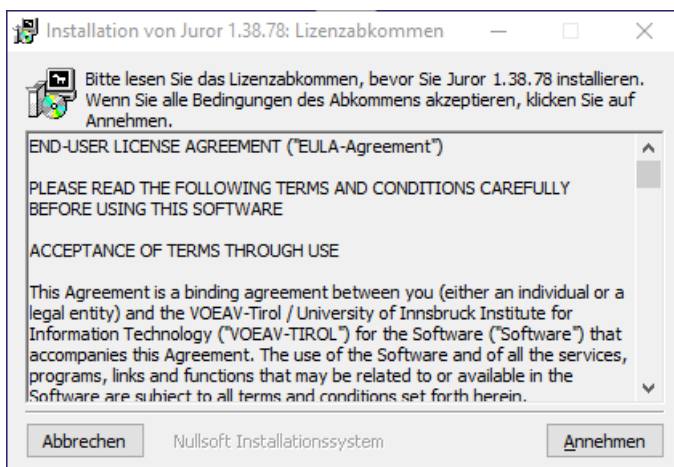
Installation von Juror 1.38.78: Lizenzabkommen

Bitte lesen Sie das Lizenzabkommen, bevor Sie Juror 1.38.78 installieren. Wenn Sie alle Bedingungen des Abkommens akzeptieren, klicken Sie auf Annehmen.

END-USER LICENSE AGREEMENT ("EULA-Agreement")

PLEASE READ THE FOLLOWING TERMS AND CONDITIONS CAREFULLY BEFORE USING THIS SOFTWARE

ACCEPTANCE OF TERMS THROUGH USE

This Agreement is a binding agreement between you (either an individual or a legal entity) and the VOEAV-Tirol / University of Innsbruck Institute for Information Technology ("VOEAV-TIROL") for the Software ("Software") that accompanies this Agreement. The use of the Software and of all the services, programs, links and functions that may be related to or available in the Software are subject to all terms and conditions set forth herein.

Abbrechen

Nullsoft Installationssystem

Annehmen